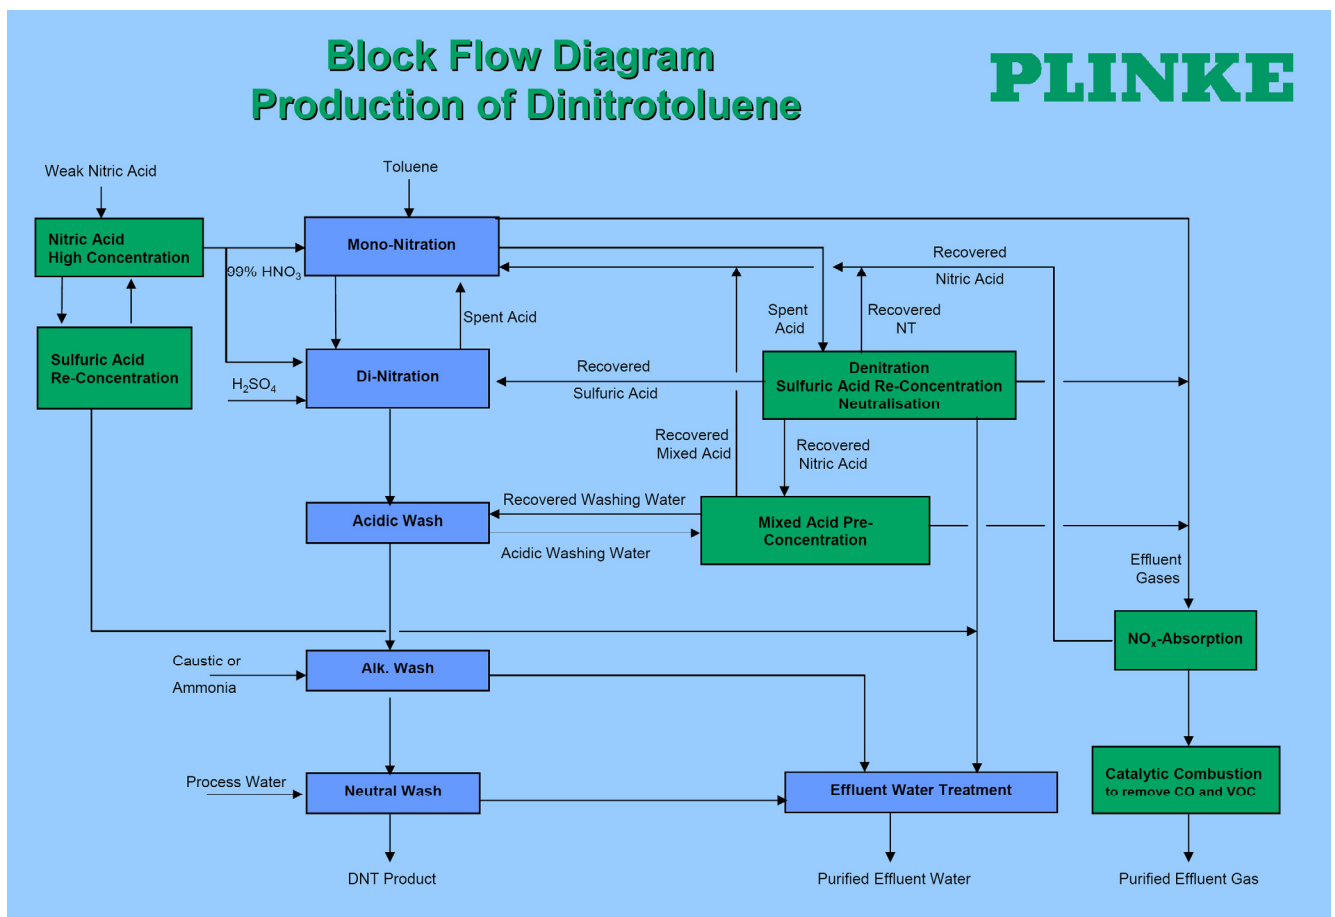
Block Flow Diagram
Production of Dinitrotoluene

PLINKE

Weak Nitric Acid

Nitric Acid
High Concentration

Sulfuric Acid
Re-Concentration

Toluene

Mono-Nitration

99% $HNO_3$

Spent Acid

Di-Nitration

$H_2SO_4$

Recovered
Nitric Acid

Spent
Acid

Recovered
NT

Recovered
Sulfuric Acid

Denitration
Sulfuric Acid Re-Concentration
Neutralisation

Recovered
Mixed Acid

Recovered
Nitric Acid

Acidic Wash

Recovered Washing Water

Acidic Washing Water

Mixed Acid Pre-Concentration

Effluent
Gases

$NO_x$-Absorption

Caustic or
Ammonia

Alk. Wash

Process Water

Neutral Wash

Effluent Water Treatment

Catalytic Combustion
to remove CO and VOC

DNT Product

Purified Effluent Water

Purified Effluent Gas